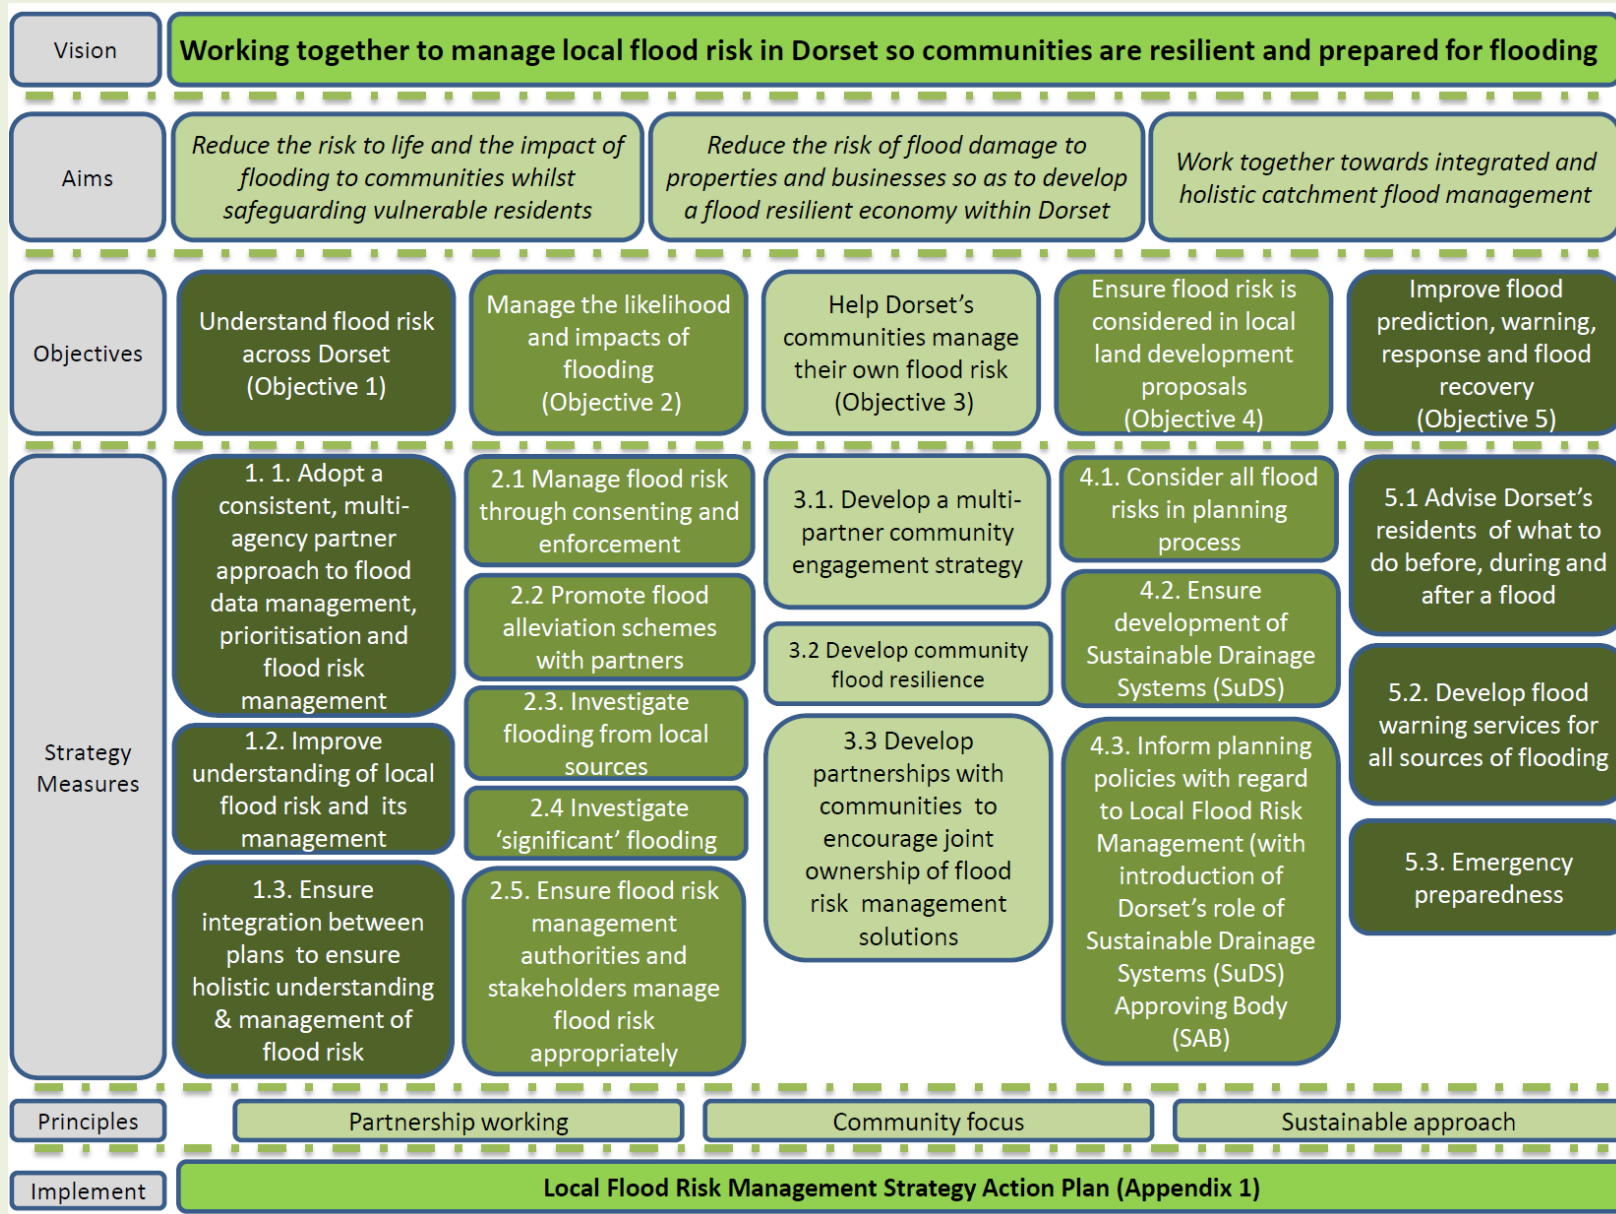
Vision

Working together to manage local flood risk in Dorset so communities are resilient and prepared for flooding

Aims

Reduce the risk to life and the impact of flooding to communities whilst safeguarding vulnerable residents

Reduce the risk of flood damage to properties and businesses so as to develop a flood resilient economy within Dorset

Work together towards integrated and holistic catchment flood management

Objectives

Understand flood risk across Dorset (Objective 1)

Manage the likelihood and impacts of flooding (Objective 2)

Help Dorset's communities manage their own flood risk (Objective 3)

Ensure flood risk is considered in local land development proposals (Objective 4)

Improve flood prediction, warning, response and flood recovery (Objective 5)

Strategy Measures

1. 1. Adopt a consistent, multi-agency partner approach to flood data management, prioritisation and flood risk management

1.2. Improve understanding of local flood risk and its management

1.3. Ensure integration between plans to ensure holistic understanding & management of flood risk

2.1 Manage flood risk through consenting and enforcement

2.2 Promote flood alleviation schemes with partners

2.3. Investigate flooding from local sources

2.4 Investigate 'significant' flooding

2.5. Ensure flood risk management authorities and stakeholders manage flood risk appropriately

3.1. Develop a multi-partner community engagement strategy

3.2 Develop community flood resilience

3.3 Develop partnerships with communities to encourage joint ownership of flood risk management solutions

4.1. Consider all flood risks in planning process

4.2. Ensure development of Sustainable Drainage Systems (SuDS)

4.3. Inform planning policies with regard to Local Flood Risk Management (with introduction of Dorset's role of Sustainable Drainage Systems (SuDS) Approving Body (SAB)

5.1 Advise Dorset's residents of what to do before, during and after a flood

5.2. Develop flood warning services for all sources of flooding

5.3. Emergency preparedness

Principles

Partnership working

Community focus

Sustainable approach

Implement

Local Flood Risk Management Strategy Action Plan (Appendix 1)